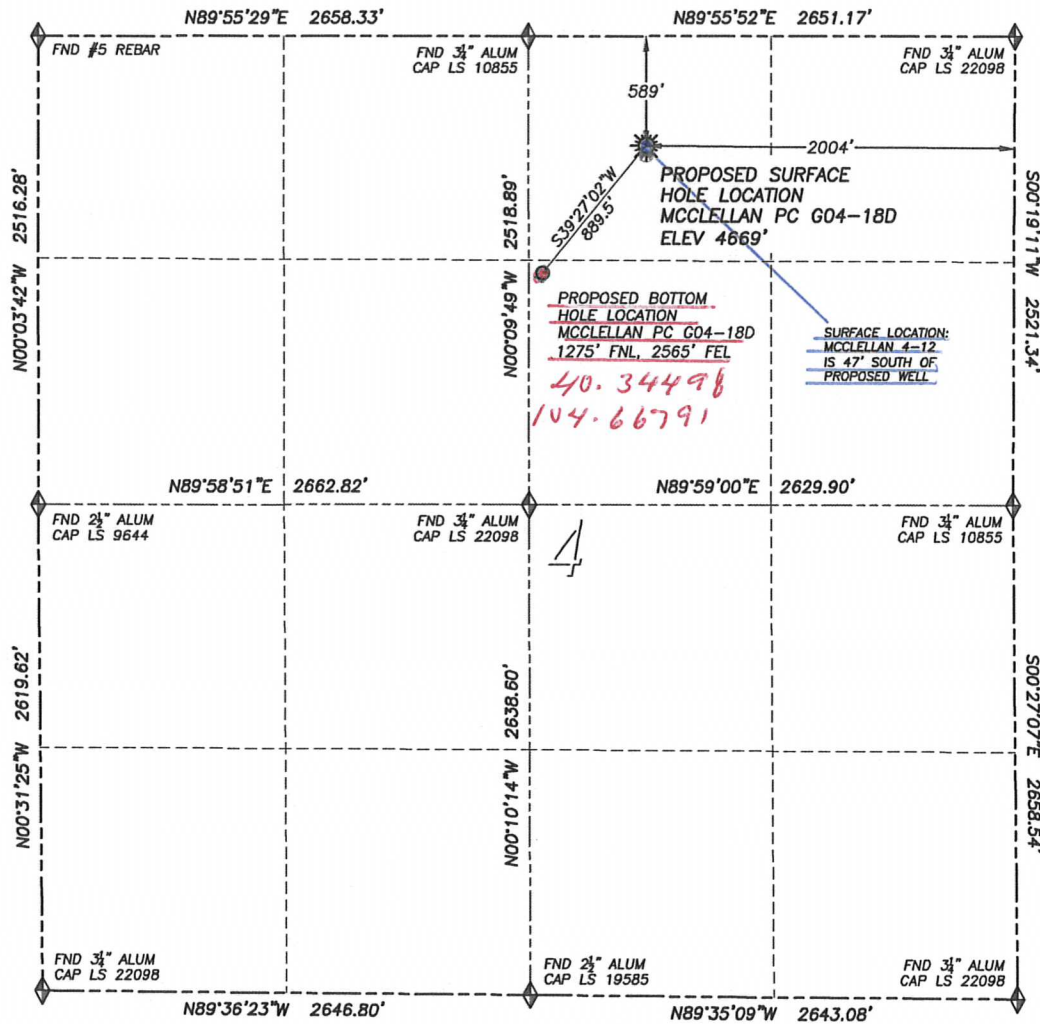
N89°55'29"E 2658.33'

N89°55'52"E 2651.17'

FND #5 REBAR

FND $3\frac{1}{4}$" ALUM CAP LS 10855

FND $3\frac{1}{4}$" ALUM CAP LS 22098

589'

2004'

PROPOSED SURFACE HOLE LOCATION MCCLELLAN PC G04-18D ELEV 4669'

S39°27'02"W 889.5'

N00°03'42"W 2516.28'

N00°09'49"W 2518.89'

S00°19'11"W 2521.34'

PROPOSED BOTTOM HOLE LOCATION MCCLELLAN PC G04-18D 1275' FNL, 2565' FEL

40.34498
104.66791

SURFACE LOCATION: MCCLELLAN 4-12 IS 47' SOUTH OF PROPOSED WELL

N89°58'51"E 2662.82'

N89°59'00"E 2629.90'

FND $2\frac{1}{2}$" ALUM CAP LS 9644

FND $3\frac{1}{4}$" ALUM CAP LS 22098

FND $3\frac{1}{4}$" ALUM CAP LS 10855

4

N00°31'25"W 2619.62'

N00°10'14"W 2638.60'

S00°27'07"E 2658.54'

FND $3\frac{1}{4}$" ALUM CAP LS 22098

FND $2\frac{1}{2}$" ALUM CAP LS 19585

FND $3\frac{1}{4}$" ALUM CAP LS 22098

N89°36'23"W 2646.80'

N89°35'09"W 2643.08'